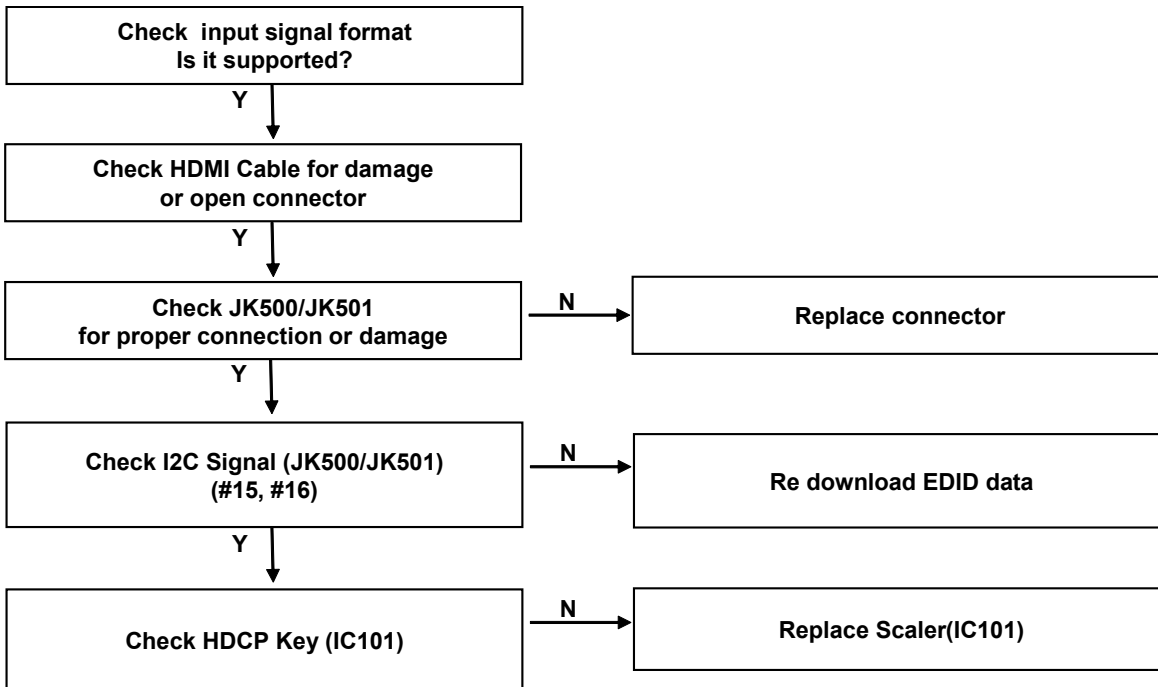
Check input signal format
Is it supported?

Y

Check HDMI Cable for damage
or open connector

Y

Check JK500/JK501
for proper connection or damage

N

Replace connector

Y

Check I2C Signal (JK500/JK501)
(#15, #16)

N

Re download EDID data

Y

Check HDCP Key (IC101)

N

Replace Scaler(IC101)